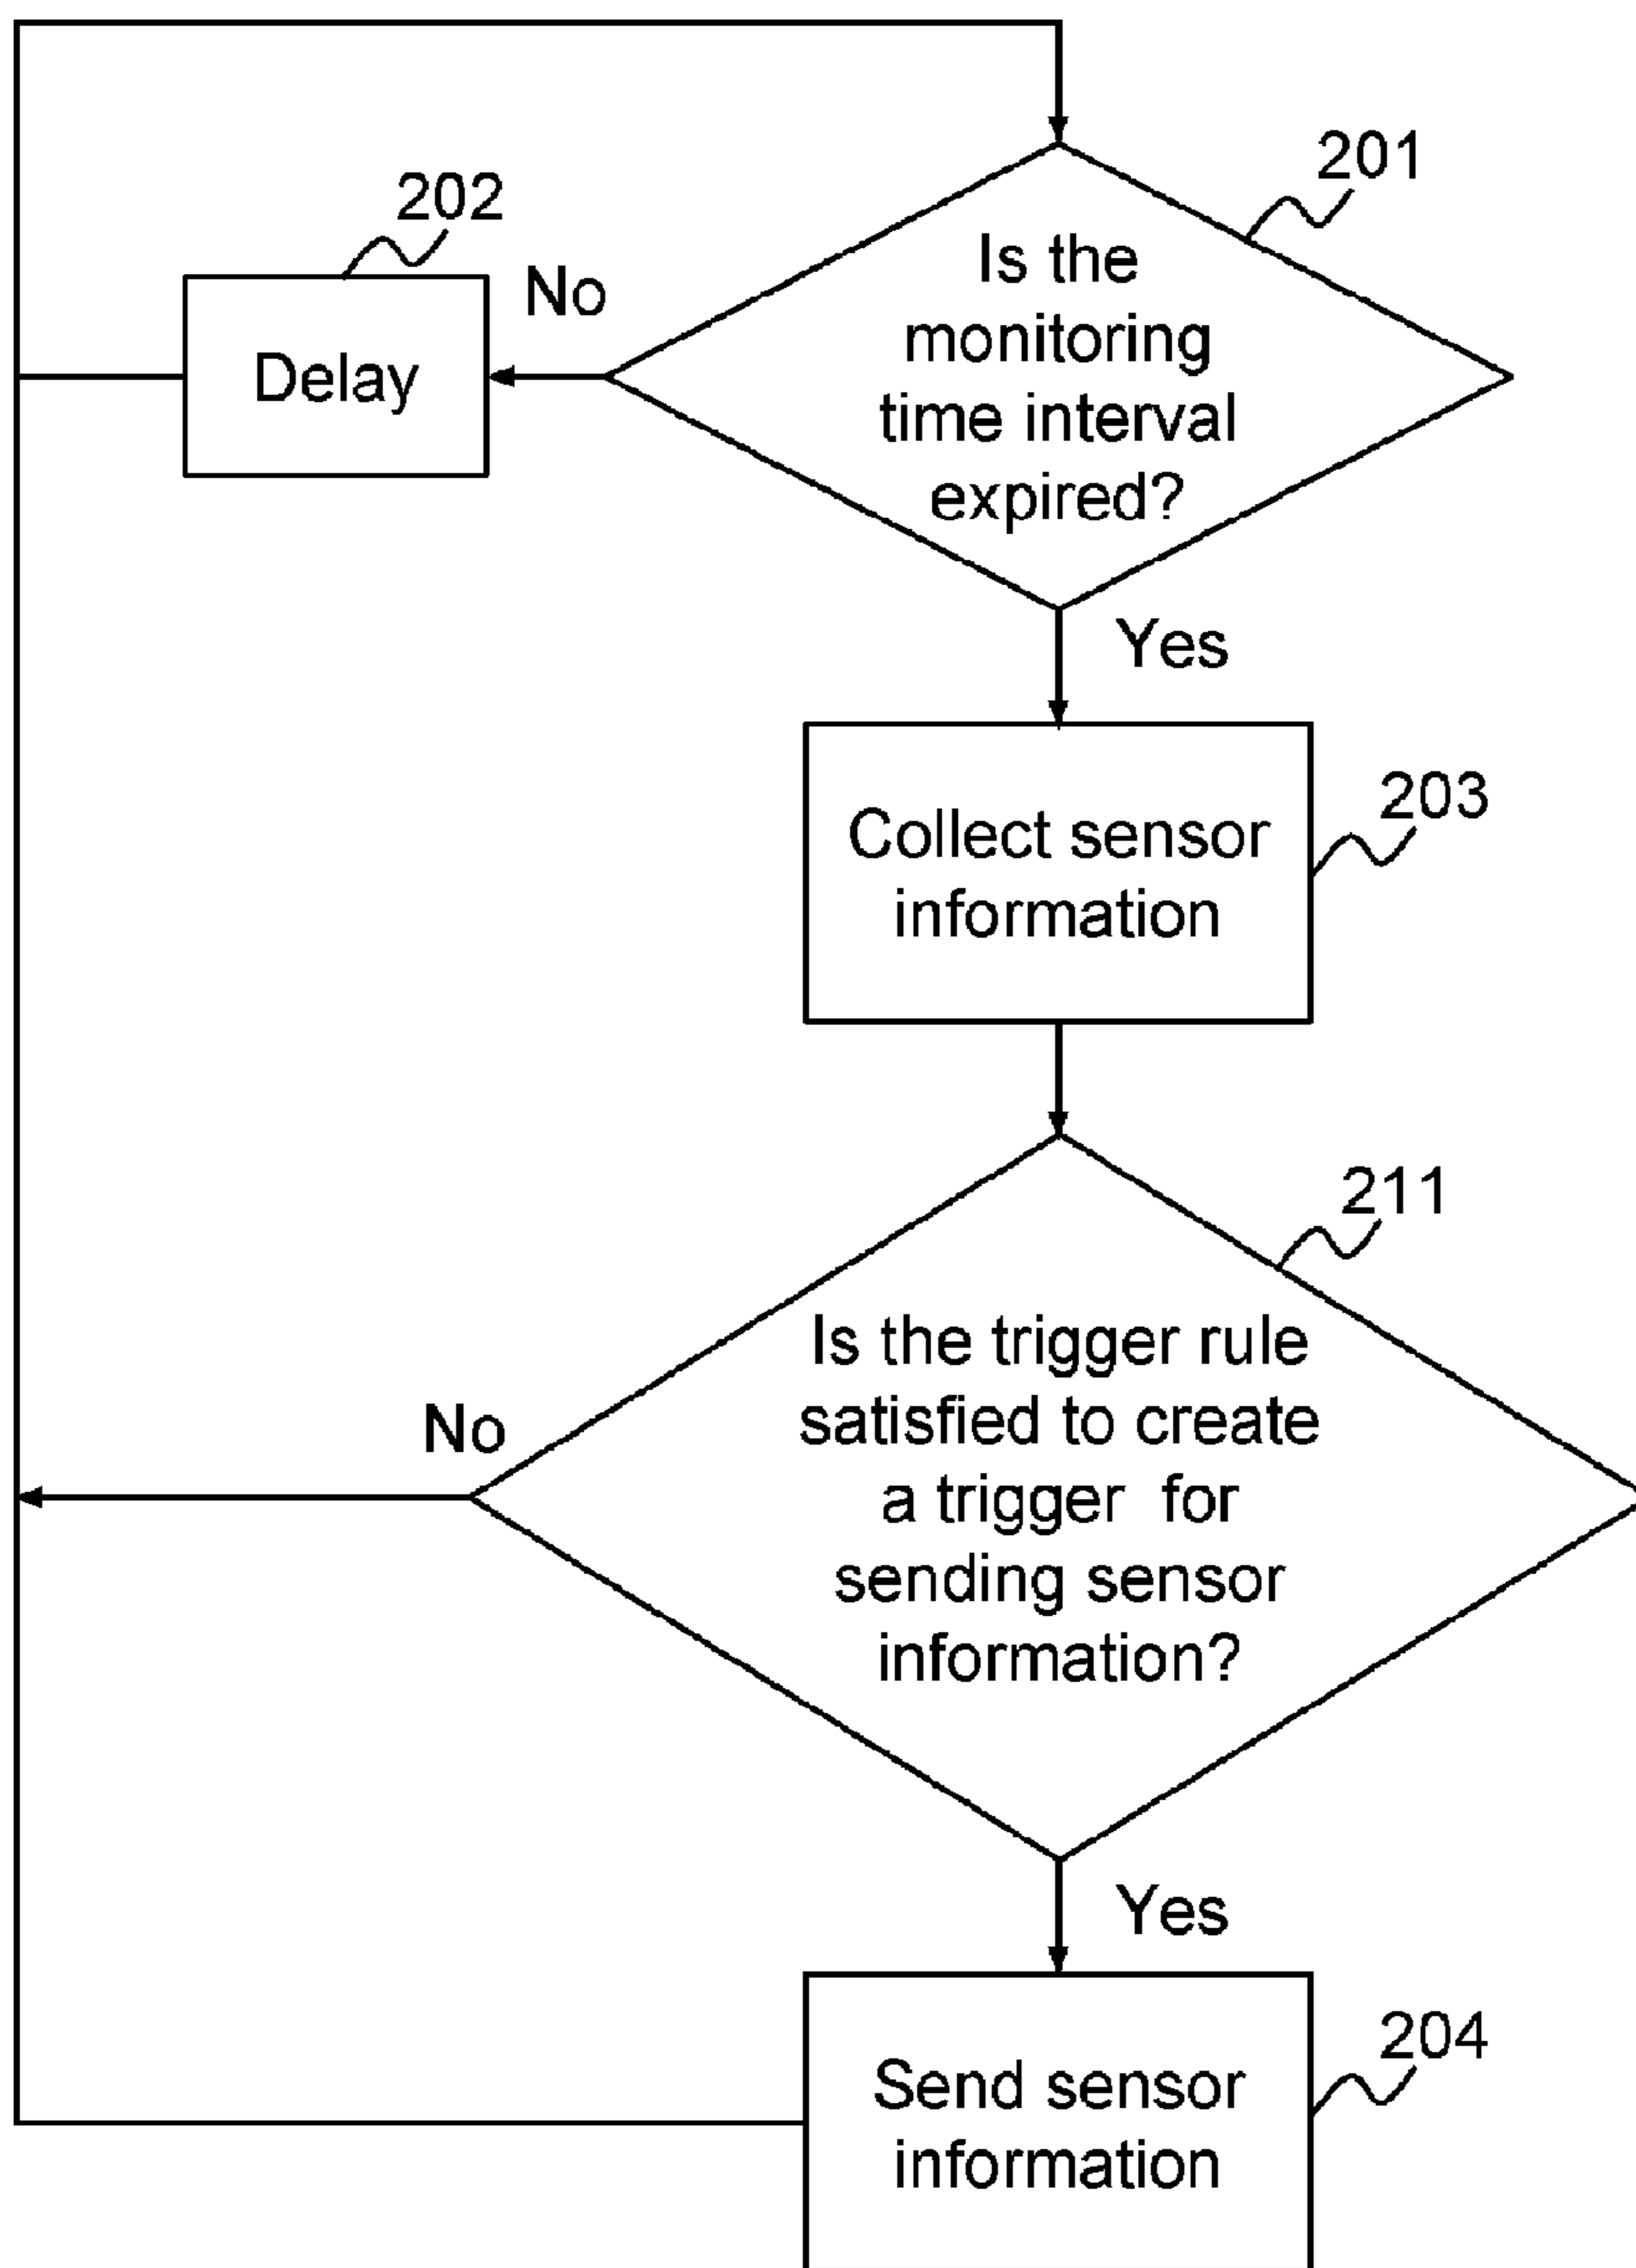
201

202

Delay

No

Is the monitoring time interval expired?

Yes

Collect sensor information

203

211

Is the trigger rule satisfied to create a trigger for sending sensor information?

No

Yes

Send sensor information

204